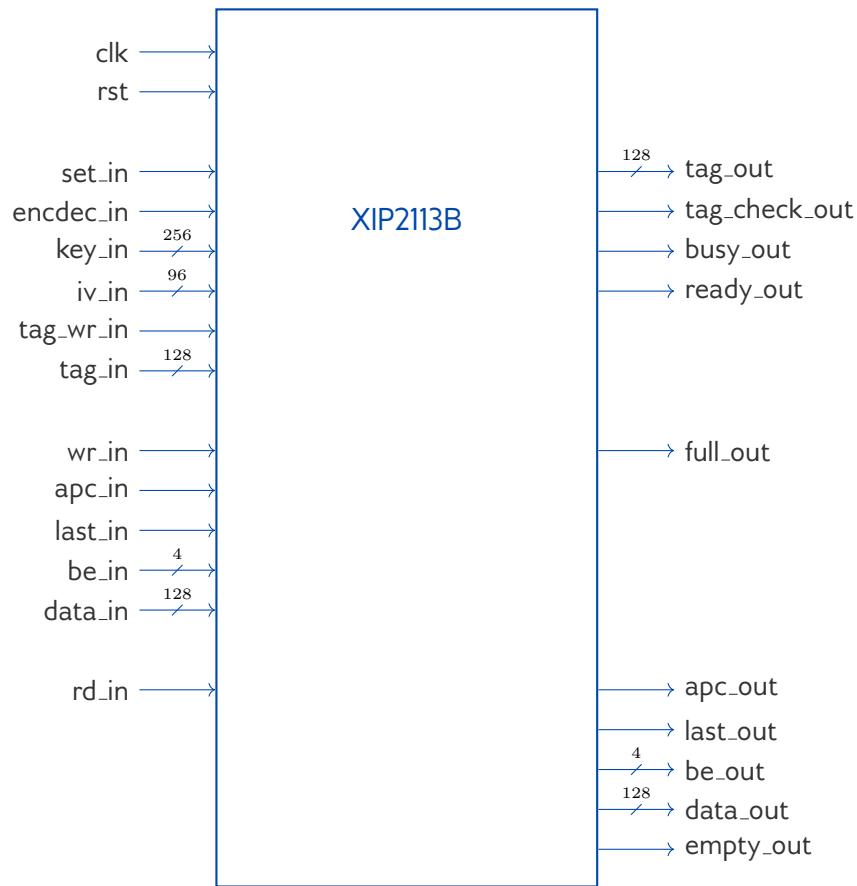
clk
rst
set_in
encdec_in
256
key_in
96
iv_in
tag_wr_in
128
tag_in
wr_in
apc_in
last_in
4
be_in
128
data_in
rd_in

XIP2113B

128
tag_out
tag_check_out
busy_out
ready_out
full_out
apc_out
last_out
4
be_out
128
data_out
empty_out